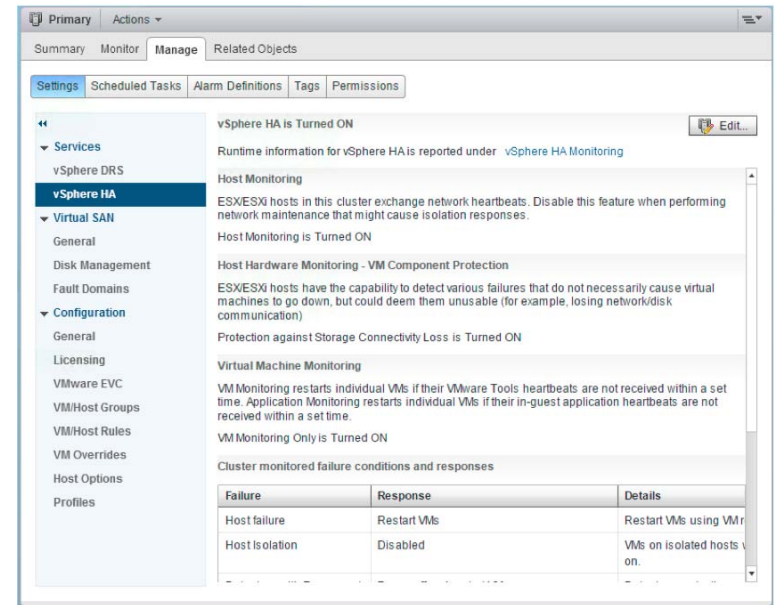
Primary Actions

Summary Monitor Manage Related Objects

Settings Scheduled Tasks Alarm Definitions Tags Permissions

Services
vSphere DRS
vSphere HA
Virtual SAN
General
Disk Management
Fault Domains
Configuration
General
Licensing
VMware EVC
VM/Host Groups
VM/Host Rules
VM Overrides
Host Options
Profiles

vSphere HA is Turned ON

Edit...

Runtime information for vSphere HA is reported under vSphere HA Monitoring

Host Monitoring

ESX/ESXi hosts in this cluster exchange network heartbeats. Disable this feature when performing network maintenance that might cause isolation responses.

Host Monitoring is Turned ON

Host Hardware Monitoring - VM Component Protection

ESX/ESXi hosts have the capability to detect various failures that do not necessarily cause virtual machines to go down, but could deem them unusable (for example, losing network/disk communication)

Protection against Storage Connectivity Loss is Turned ON

Virtual Machine Monitoring

VM Monitoring restarts individual VMs if their VMware Tools heartbeats are not received within a set time. Application Monitoring restarts individual VMs if their in-guest application heartbeats are not received within a set time.

VM Monitoring Only is Turned ON

Cluster monitored failure conditions and responses

| Failure | Response | Details |
|---|---|---|
| Host failure | Restart VMs | Restart VMs using VM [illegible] |
| Host Isolation | Disabled | VMs on isolated hosts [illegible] on. |
| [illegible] | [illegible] | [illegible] |